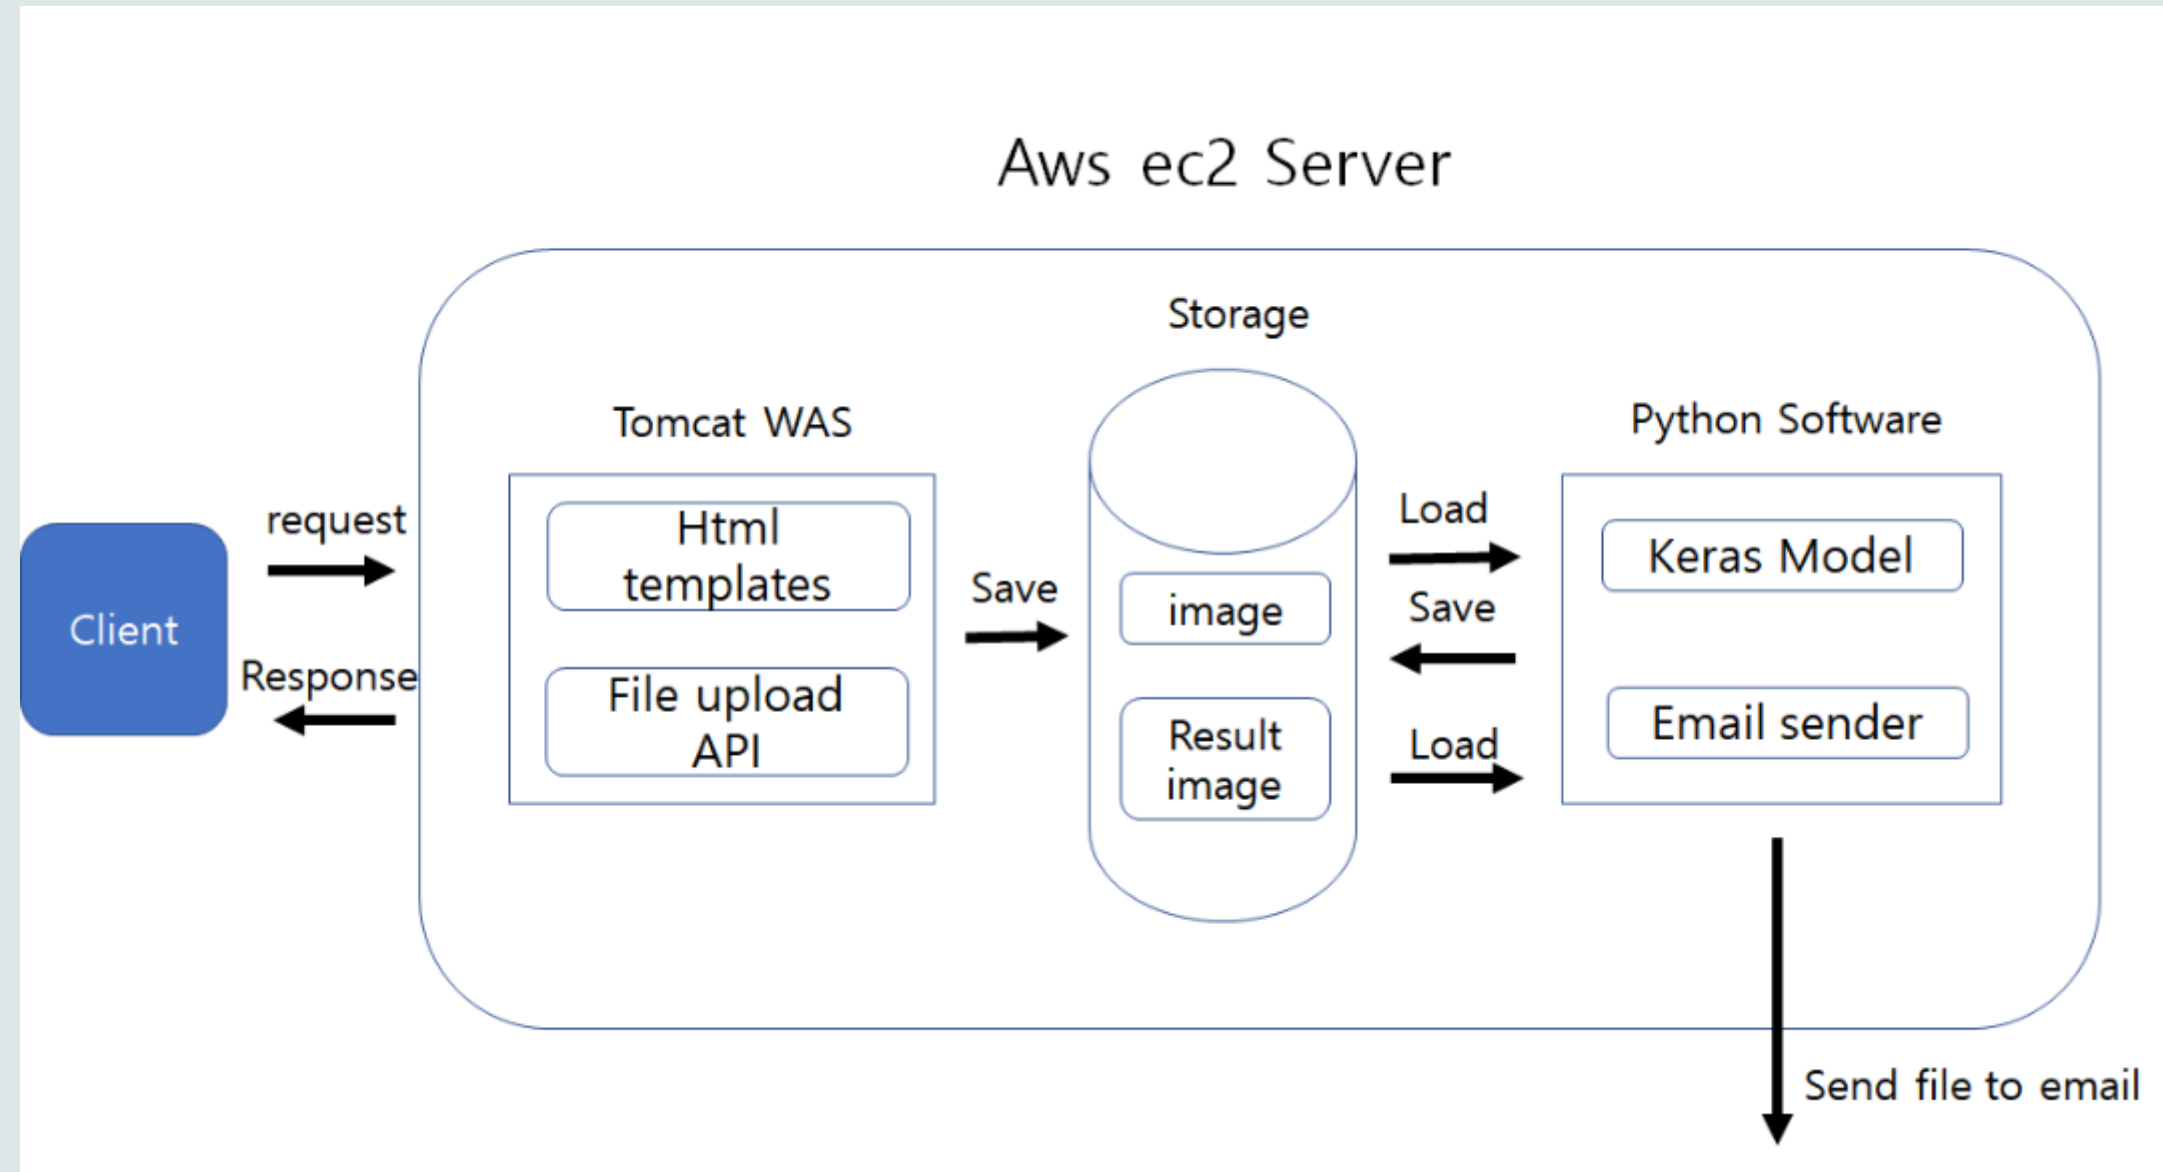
Aws ec2 Server

Client

request

Response

Tomcat WAS

Html templates

File upload API

Save

Storage

image

Result image

Load

Save

Load

Python Software

Keras Model

Email sender

Send file to email